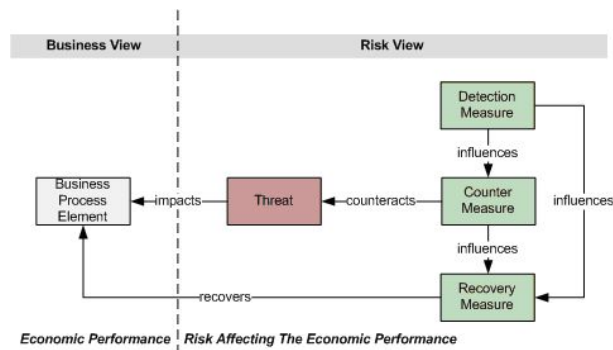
Business View

Risk View

Detection Measure

influences

Business Process Element

impacts

Threat

counteracts

Counter Measure

influences

influences

Recovery Measure

recovers

Economic Performance

Risk Affecting The Economic Performance